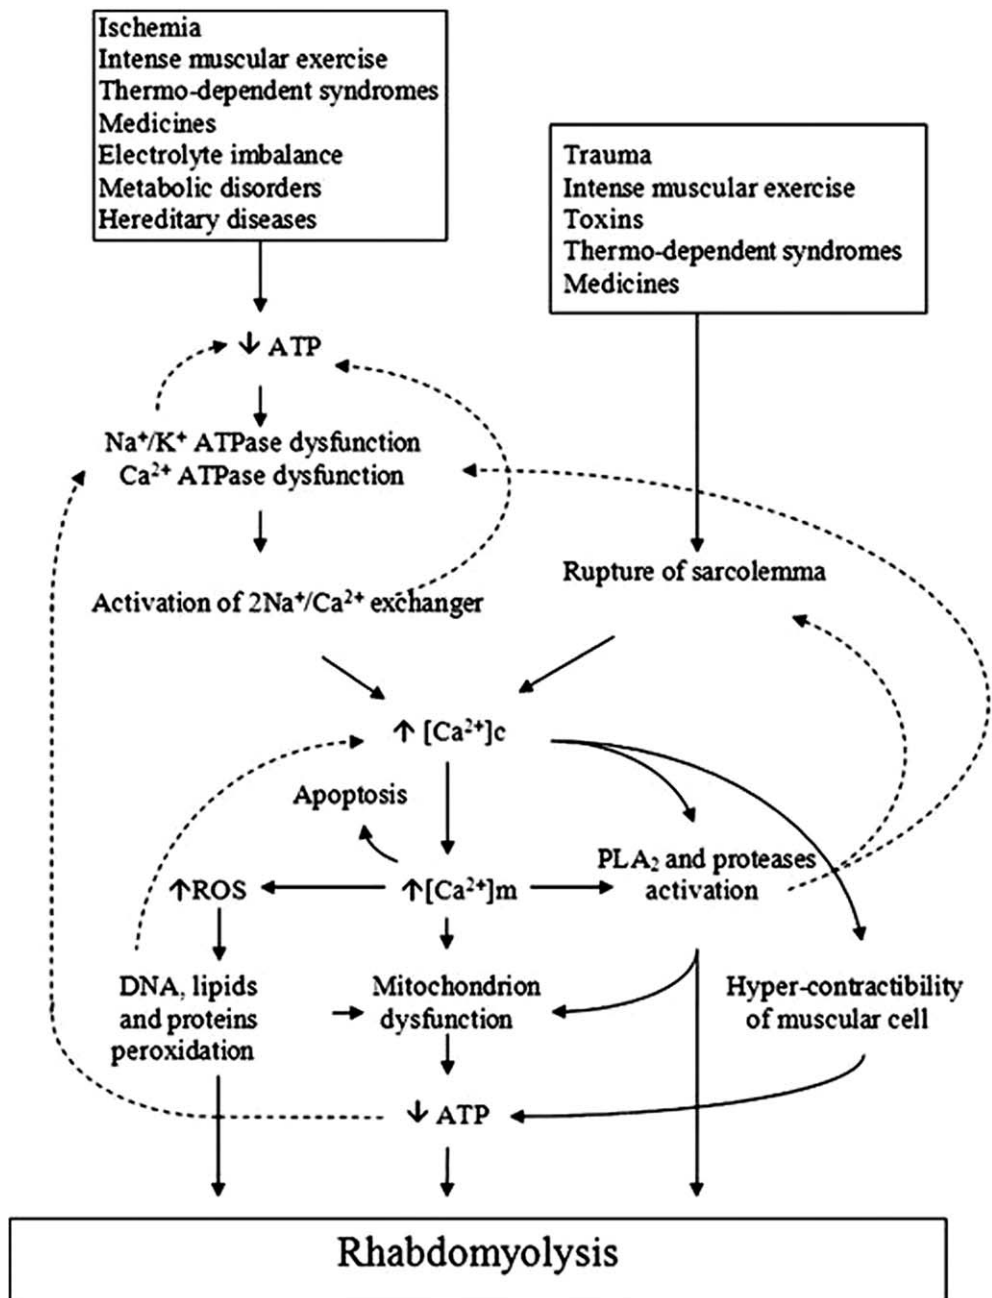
Ischemia
Intense muscular exercise
Thermo-dependent syndromes
Medicines
Electrolyte imbalance
Metabolic disorders
Hereditary diseases

Trauma
Intense muscular exercise
Toxins
Thermo-dependent syndromes
Medicines

↓ ATP

$Na^+/K^+$ ATPase dysfunction
$Ca^{2+}$ ATPase dysfunction

Activation of $2Na^+/Ca^{2+}$ exchanger

Rupture of sarcolemma

↑ $[Ca^{2+}]c$

Apoptosis

↑ROS

↑$[Ca^{2+}]m$

$PLA_2$ and proteases activation

DNA, lipids and proteins peroxidation

Mitochondrion dysfunction

Hyper-contractibility of muscular cell

↓ ATP

Rhabdomyolysis